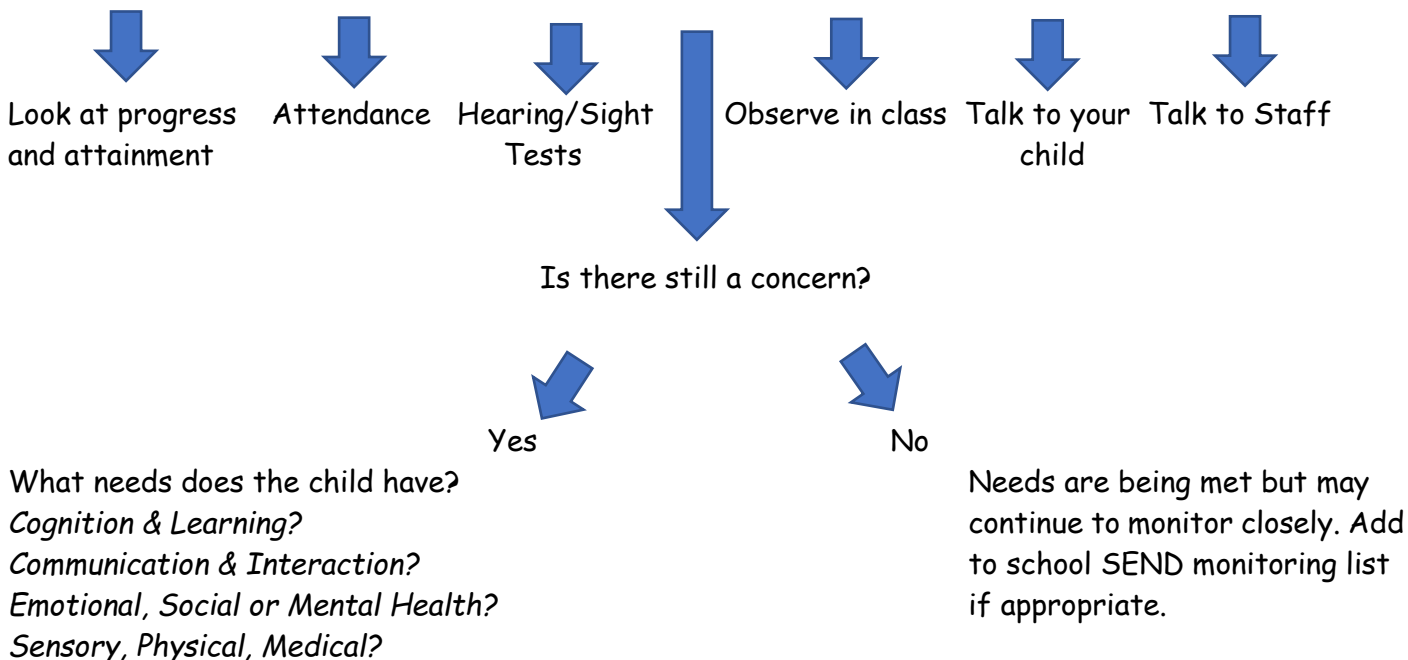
Look at progress and attainment

Attendance

Hearing/Sight Tests

Observe in class

Talk to your child

Talk to Staff

Is there still a concern?

Yes

No

What needs does the child have?
*Cognition & Learning?*
*Communication & Interaction?*
*Emotional, Social or Mental Health?*
*Sensory, Physical, Medical?*

Needs are being met but may continue to monitor closely. Add to school SEND monitoring list if appropriate.